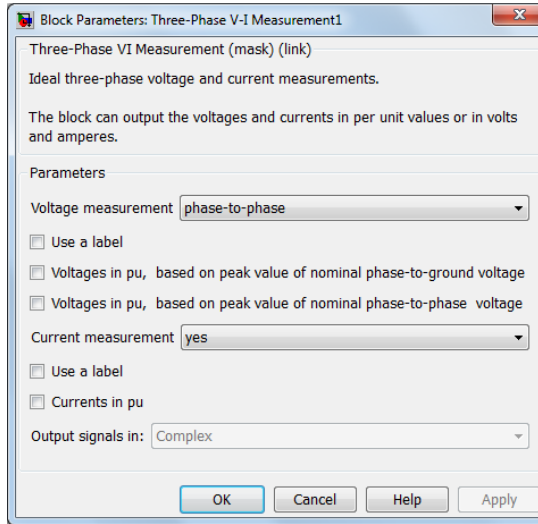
Block Parameters: Three-Phase V-I Measurement1

Three-Phase VI Measurement (mask) (link)

Ideal three-phase voltage and current measurements.

The block can output the voltages and currents in per unit values or in volts and amperes.

Parameters

Voltage measurement phase-to-phase

Use a label

Voltages in pu, based on peak value of nominal phase-to-ground voltage

Voltages in pu, based on peak value of nominal phase-to-phase voltage

Current measurement yes

Use a label

Currents in pu

Output signals in: Complex

OK Cancel Help Apply